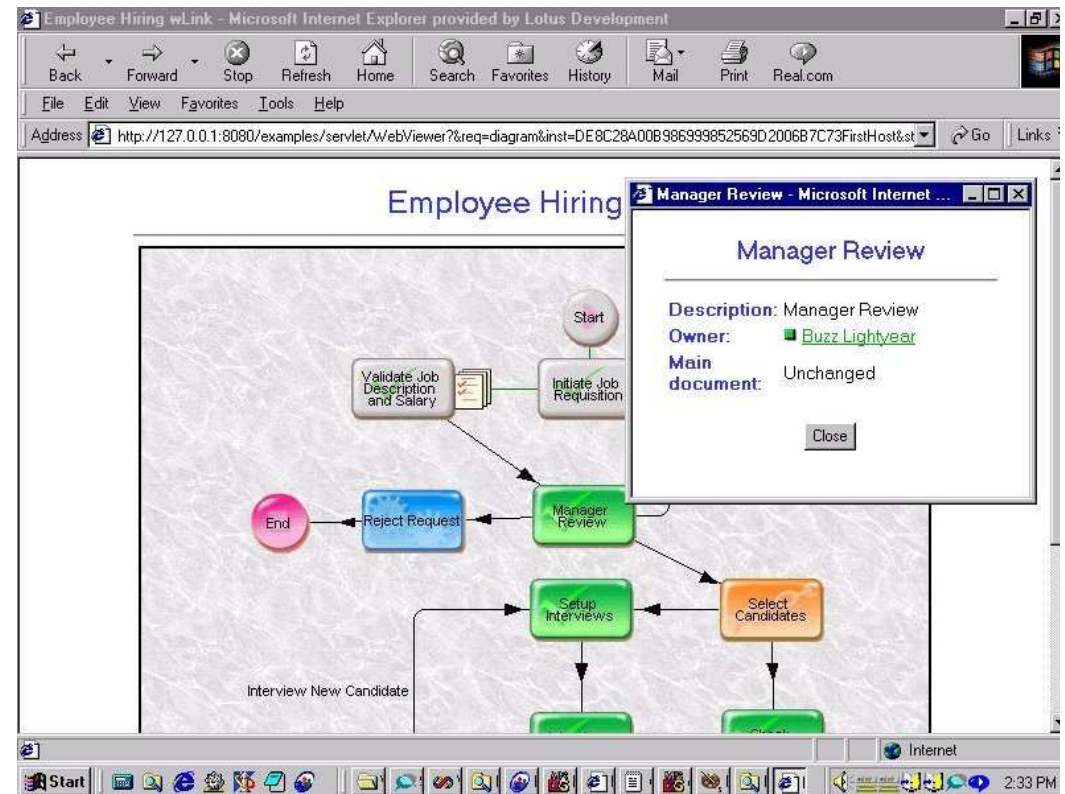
Employee Hiring wLink - Microsoft Internet Explorer provided by Lotus Development

Back Forward Stop Refresh Home Search Favorites History Mail Print Real.com

File Edit View Favorites Tools Help

Address http://127.0.0.1:8080/examples/servlet/WebViewer?&req=diagram&inst=DE8C28A00B986999852569D2006B7C73FirstHost&st Go Links

Employee Hiring

Start

Validate Job Description and Salary

Initiate Job Requisition

End

Reject Request

Manager Review

Setup Interviews

Select Candidates

Interview New Candidate

Manager Review - Microsoft Internet ...

Manager Review

Description: Manager Review

Owner: Buzz Lightyear

Main document: Unchanged

Close

Internet

Start

2:33 PM